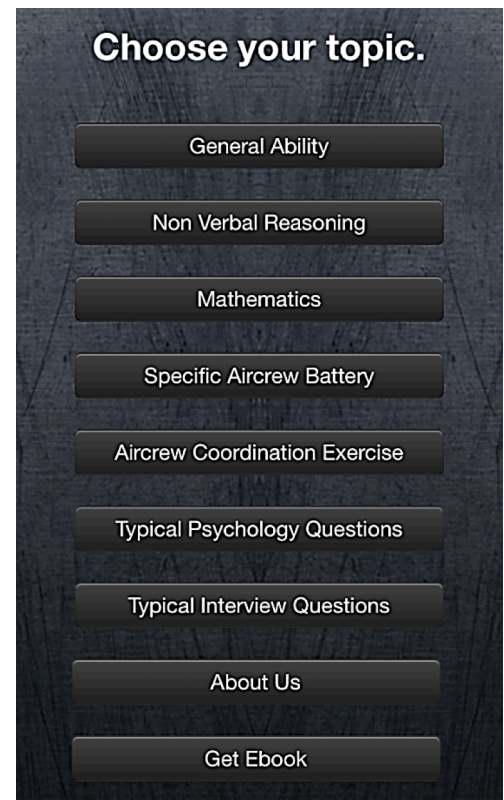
Choose your topic.

General Ability

Non Verbal Reasoning

Mathematics

Specific Aircrew Battery

Aircrew Coordination Exercise

Typical Psychology Questions

Typical Interview Questions

About Us

Get Ebook